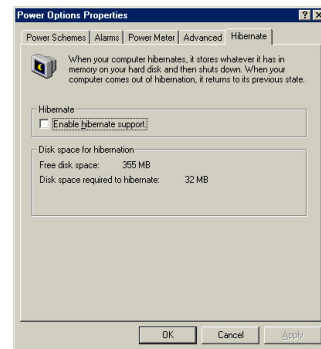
Power Options Properties

? X

Power Schemes | Alarms | Power Meter | Advanced | Hibernate

When your computer hibernates, it stores whatever it has in memory on your hard disk and then shuts down. When your computer comes out of hibernation, it returns to its previous state.

Hibernate

Enable hibernate support.

Disk space for hibernation

Free disk space: 355 MB

Disk space required to hibernate: 32 MB

OK

Cancel

Apply